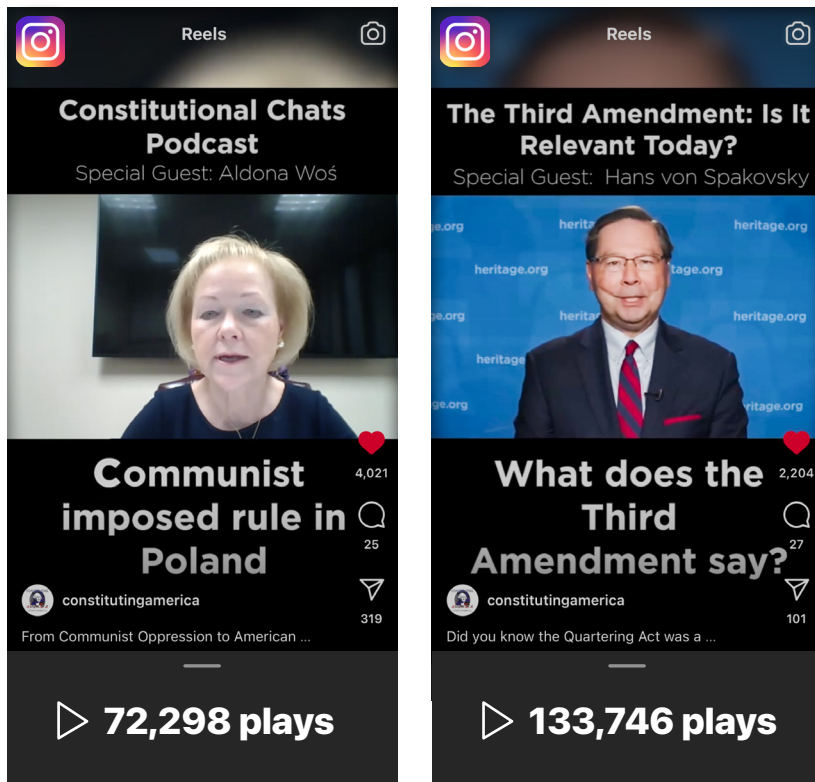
Reels

Constitutional Chats Podcast
Special Guest: Aldona Woś

Communist imposed rule in Poland

4,021
25
319

constitutingamerica
From Communist Oppression to American ...

72,298 plays

Reels

The Third Amendment: Is It Relevant Today?
Special Guest: Hans von Spakovsky

heritage.org heritage.org heritage.org heritage.org heritage.org heritage.org heritage.org heritage.org heritage.org heritage.org

What does the Third Amendment say?

2,204
27
101

constitutingamerica
Did you know the Quartering Act was a ...

133,746 plays